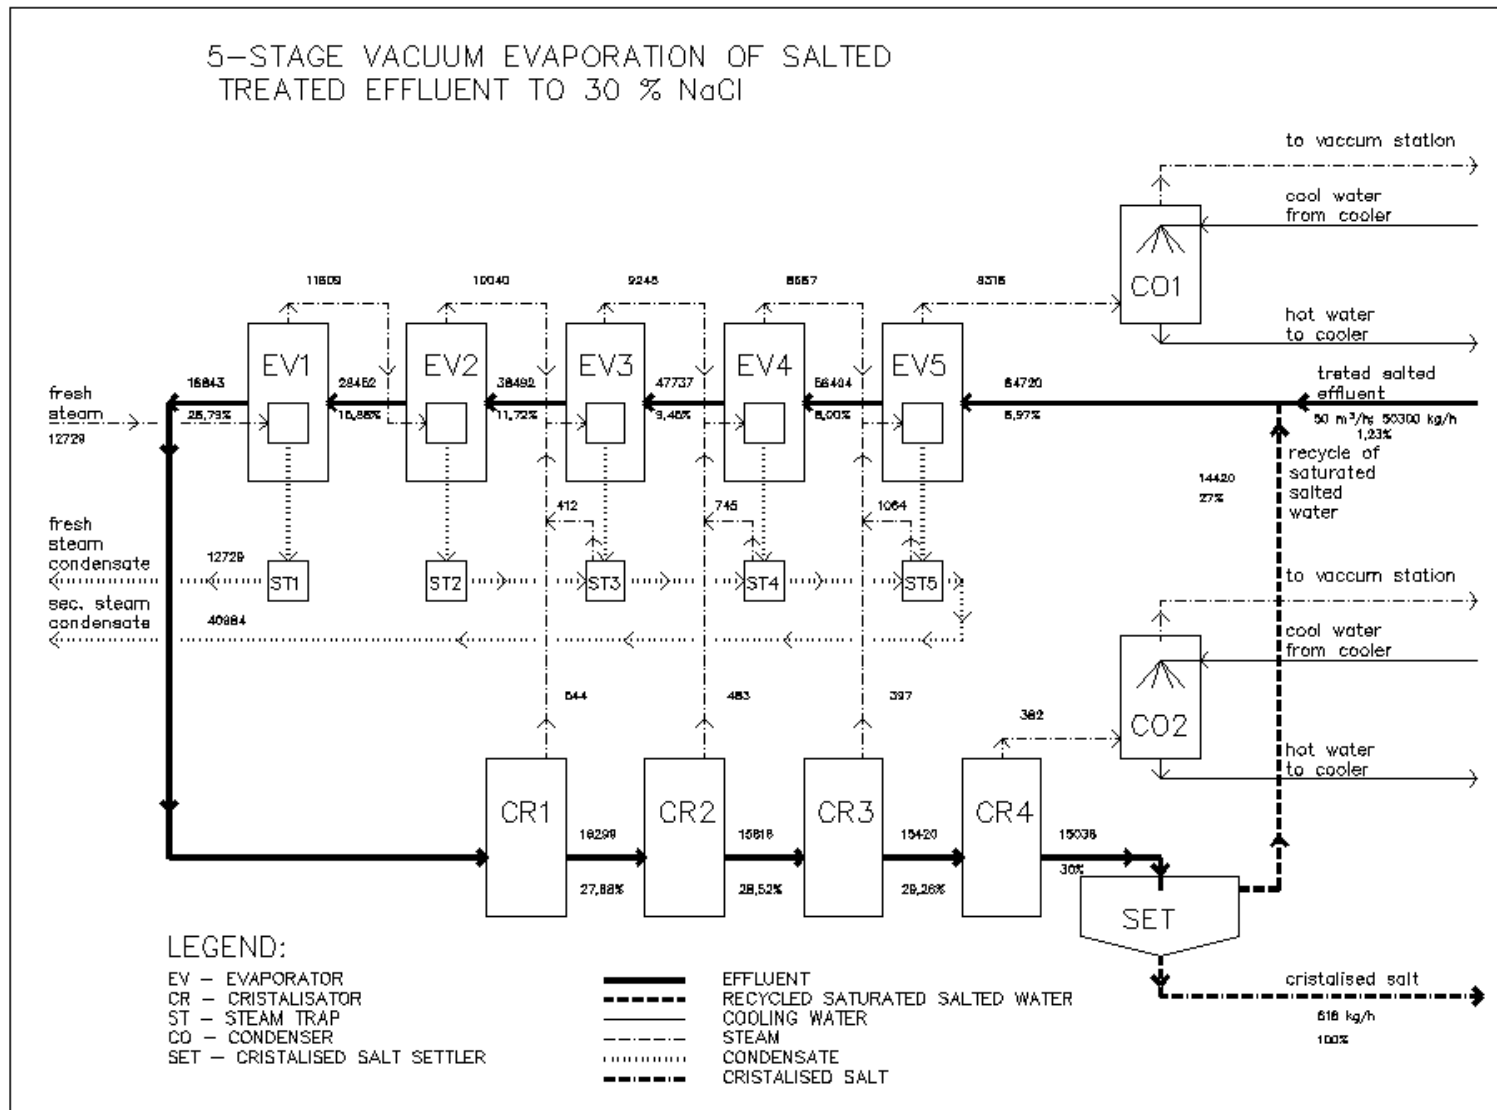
5–STAGE VACUUM EVAPORATION OF SALTED TREATED EFFLUENT TO 30 % NaCl

to vaccum station

cool water from cooler

CO1

hot water to cooler

11609 10040 9245 8557 8316

EV1 EV2 EV3 EV4 EV5

fresh steam
12729

16843
25,79%

28452
16,86%

38492
11,72%

47737
9,46%

56404
8,00%

64720
6,97%

treted salted effluent
50 m³/h; 50300 kg/h
1,23%

recycle of saturated salted water

14420
27%

412 745 1064

fresh steam condensate

12729

ST1 ST2 ST3 ST4 ST5

sec. steam condensate

40984

to vaccum station

cool water from cooler

CO2

hot water to cooler

544 483 397 382

CR1 CR2 CR3 CR4

16299
27,88%

15816
28,52%

15420
29,26%

15038
30%

SET

cristalised salt
616 kg/h
100%

LEGEND:
EV – EVAPORATOR
CR – CRISTALISATOR
ST – STEAM TRAP
CO – CONDENSER
SET – CRISTALISED SALT SETTLER

EFFLUENT
RECYCLED SATURATED SALTED WATER
COOLING WATER
STEAM
CONDENSATE
CRISTALISED SALT